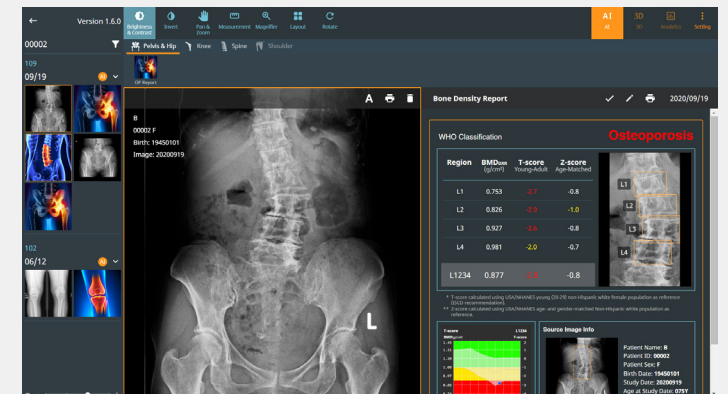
Version 1.6.0

Brightness & Contrast
Invert
Pan & Zoom
Measurement
Magnifier
Layout
Rotate

AI
AI
3D
3D
Analytics
Setting

00002

Pelvis & Hip
Knee
Spine
Shoulder

109
09/19
AI

OP Report

102
06/12
AI

A

B
00002 F
Birth: 19450101
Image: 20200919

L

Bone Density Report
2020/09/19

WHO Classification
Osteoporosis

| Region | BMD$_{DXA}$ (g/cm²) | T-score Young-Adult | Z-score Age-Matched |
|---|---|---|---|
| L1 | 0.753 | -2.7 | -0.8 |
| L2 | 0.826 | -2.9 | -1.0 |
| L3 | 0.927 | -2.6 | -0.8 |
| L4 | 0.981 | -2.0 | -0.7 |
| L1234 | 0.877 | -2.5 | -0.8 |

L1
L2
L3
L4

* T-score calculated using USA/NHANES young (20-29) non-Hispanic white female population as reference (ISCD recommendation).
** Z-score calculated using USA/NHANES age- and gender-matched Non-Hispanic white population as reference.

T-score
L1234
BMD
T-score

Source Image Info

Patient Name: B
Patient ID: 00002
Patient Sex: F
Birth Date: 19450101
Study Date: 20200919
Age at Study Date: 075Y